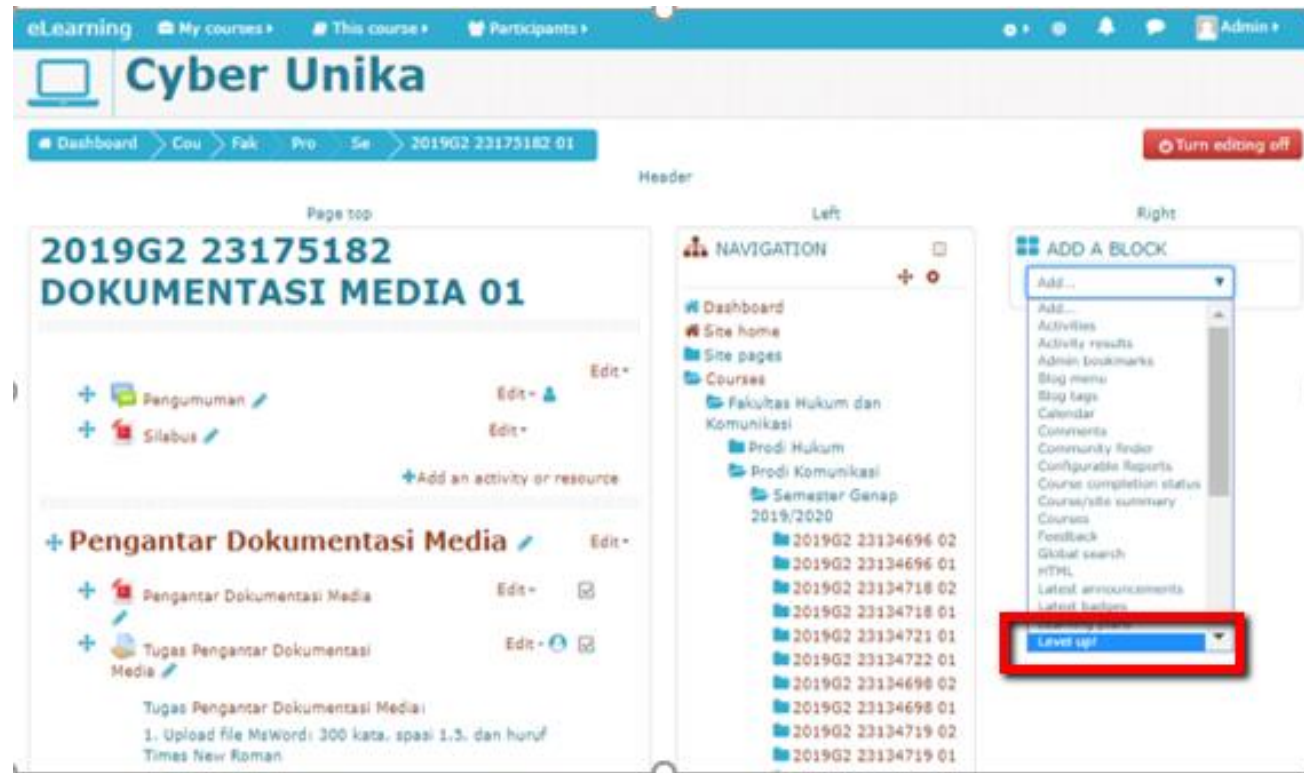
eLearning My courses ▸ This course ▸ Participants ▸ Admin ▸

Cyber Unika

Dashboard > Cou > Fak > Pro > Se > 2019G2 23175182 01

Turn editing off

Header

Page top

2019G2 23175182 DOKUMENTASI MEDIA 01

Edit▾

Pengumuman Edit▾

Silabus Edit▾

+Add an activity or resource

Pengantar Dokumentasi Media Edit▾

Pengantar Dokumentasi Media Edit▾

Tugas Pengantar Dokumentasi Media Edit▾

Tugas Pengantar Dokumentasi Media:

1. Upload file MsWord: 300 kata, spasi 1.5, dan huruf Times New Roman

Left

NAVIGATION

Dashboard
Site home
Site pages
Courses
Fakultas Hukum dan Komunikasi
Prodi Hukum
Prodi Komunikasi
Semester Genap 2019/2020
2019G2 23134696 02
2019G2 23134696 01
2019G2 23134718 02
2019G2 23134718 01
2019G2 23134721 01
2019G2 23134722 01
2019G2 23134698 02
2019G2 23134698 01
2019G2 23134719 02
2019G2 23134719 01

Right

ADD A BLOCK

Add...

Add...
Activities
Activity results
Admin bookmarks
Blog menu
Blog tags
Calendar
Comments
Community finder
Configurable Reports
Course completion status
Course/site summary
Courses
Feedback
Global search
HTML
Latest announcements
Latest badges
Learning plans
Level up!